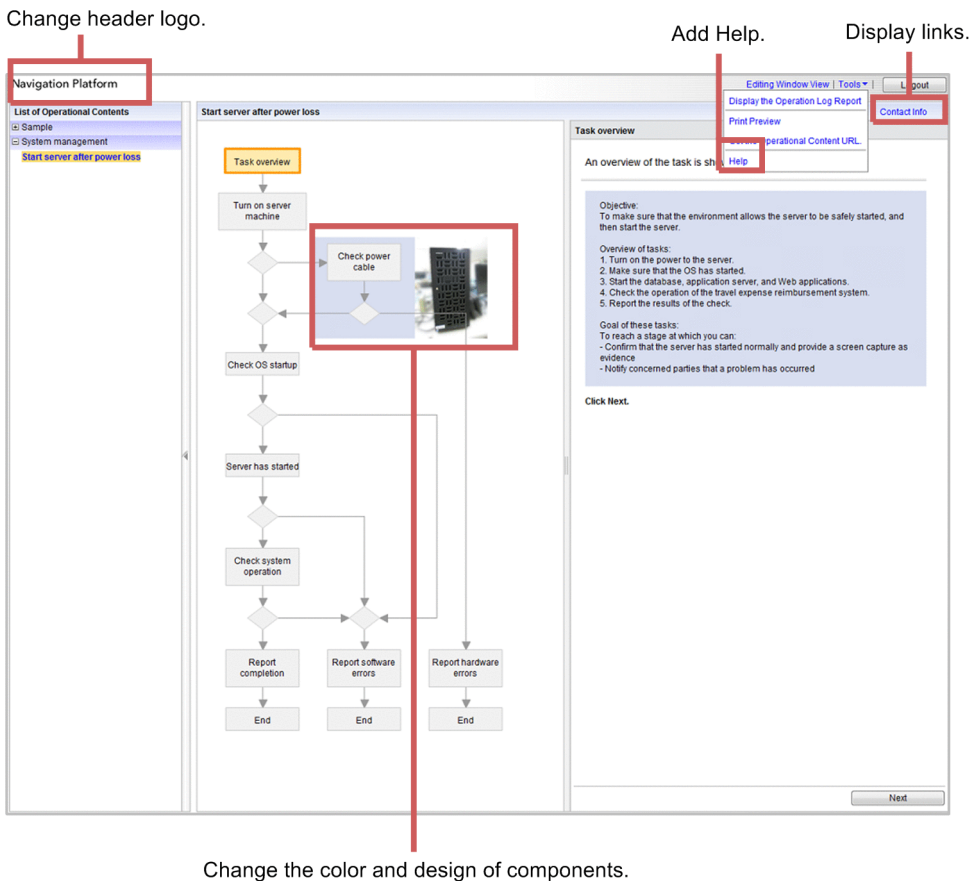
Change header logo.

Add Help.

Display links.

Navigation Platform

Editing Window View | Tools ▾ |

Logout

Display the Operation Log Report

Print Preview

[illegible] Operational Content URL.

Help

Contact Info

List of Operational Contents

⊞ Sample

⊟ System management

Start server after power loss

Start server after power loss

Task overview

Turn on server machine

Check power cable

Check OS startup

Server has started

Check system operation

Report completion

Report software errors

Report hardware errors

End

End

End

Task overview

An overview of the task is sh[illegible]

Objective:
To make sure that the environment allows the server to be safely started, and then start the server.

Overview of tasks:
1. Turn on the power to the server.
2. Make sure that the OS has started.
3. Start the database, application server, and Web applications.
4. Check the operation of the travel expense reimbursement system.
5. Report the results of the check.

Goal of these tasks:
To reach a stage at which you can:
- Confirm that the server has started normally and provide a screen capture as evidence
- Notify concerned parties that a problem has occurred

Click Next.

Next

Change the color and design of components.